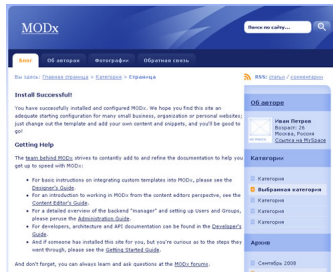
MODx

Поиск по сайту...

Блог | Об авторе | Фотографии | Обратная связь

Вы здесь: Главная страница > Категория > Страница

RSS: статьи / комментарии

Install Success!

You have successfully installed and configured MODx. We hope you find this site an adequate starting configuration for many small business, organization or personal websites; just change out the template and add your own content and snippets, and you'll be good to go!

Getting Help

The team behind MODx strives to contantly add to and refine the documentation to help you get up to speed with MODx:

For basic instructions on integrating custom templates into MODx, please see the Designer's Guide.

For an introduction to working in MODx from the content editors perspective, see the Content Editor's Guide.

For a detailed overview of the backend "manager" and setting up Users and Groups, please peruse the Administration Guide.

For developers, architecture and API documentation can be found in the Developer's Guide.

And if someone has installed this site for you, but you're curious as to the steps they went through, please see the Getting Started Guide.

And don't forget, you can always learn and ask questions at the MODx forums.

Об авторе

Иван Петров
Возраст: 26
Москва, Россия
Ссылка на MySpace

Категории

Категория
Выбранная категория
Категория
Категория
Категория

Архив

Сентябрь 2008